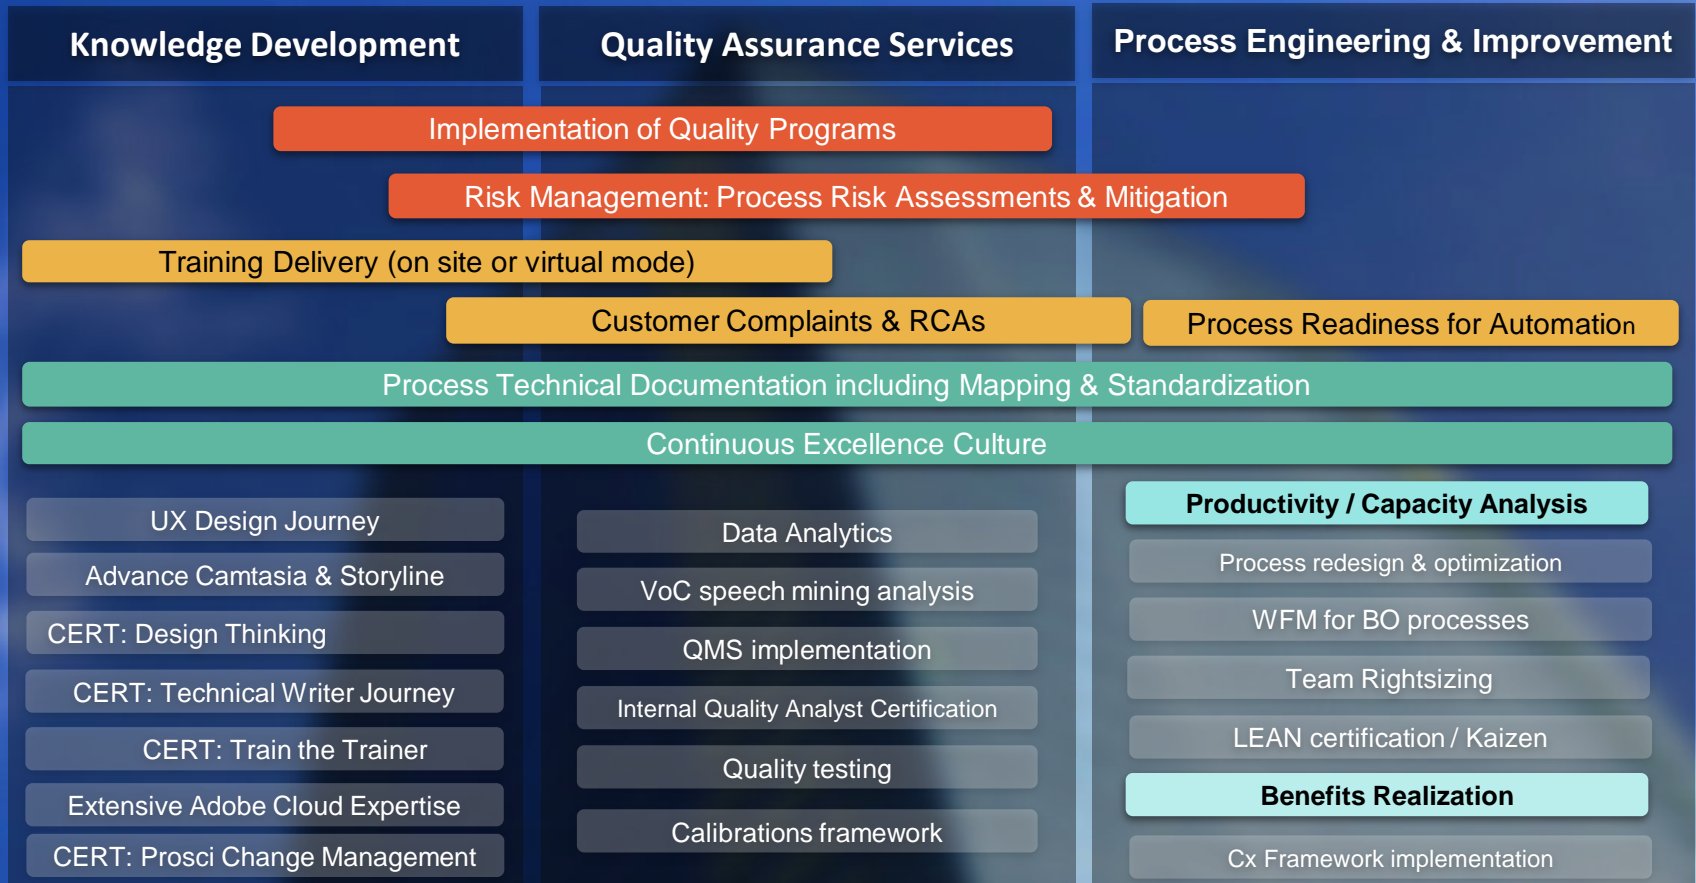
Knowledge Development

Quality Assurance Services

Process Engineering & Improvement

Implementation of Quality Programs

Risk Management: Process Risk Assessments & Mitigation

Training Delivery (on site or virtual mode)

Customer Complaints & RCAs

Process Readiness for Automation

Process Technical Documentation including Mapping & Standardization

Continuous Excellence Culture

UX Design Journey

Advance Camtasia & Storyline

CERT: Design Thinking

CERT: Technical Writer Journey

CERT: Train the Trainer

Extensive Adobe Cloud Expertise

CERT: Prosci Change Management

Data Analytics

VoC speech mining analysis

QMS implementation

Internal Quality Analyst Certification

Quality testing

Calibrations framework

Productivity / Capacity Analysis

Process redesign & optimization

WFM for BO processes

Team Rightsizing

LEAN certification / Kaizen

Benefits Realization

Cx Framework implementation